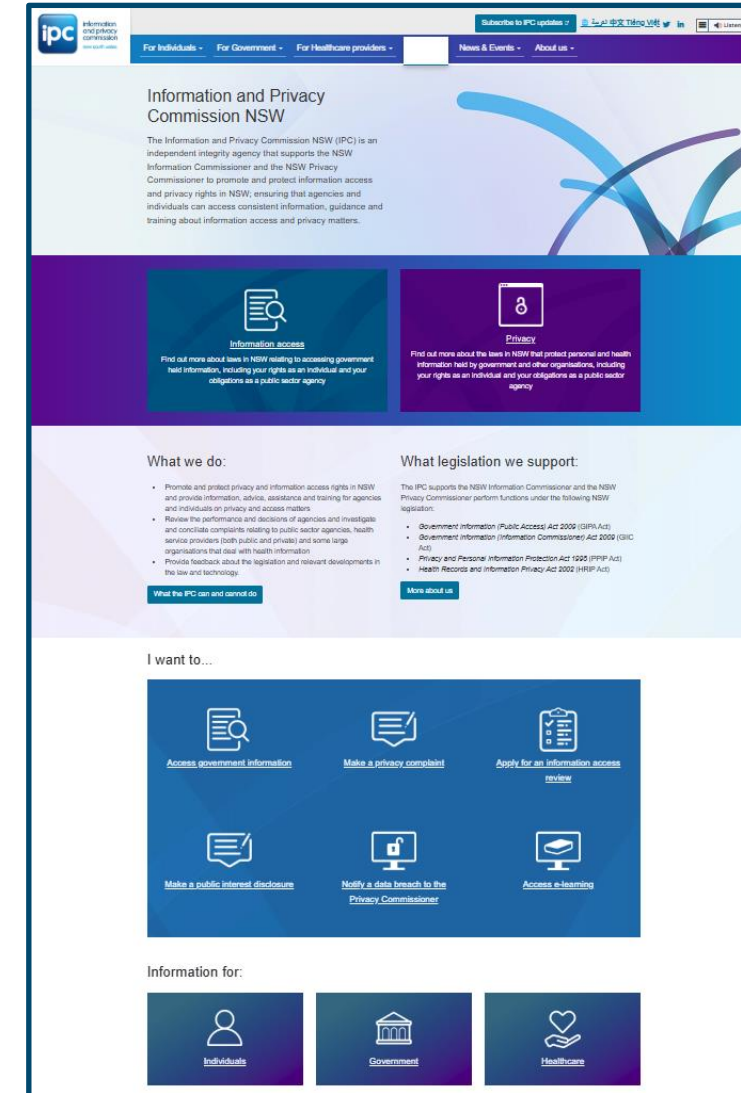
ipc information and privacy commission new south wales

Subscribe to IPC updates العربية 中文 Tiếng Việt in Listen

For Individuals For Government For Healthcare providers News & Events About us

Information and Privacy Commission NSW

The Information and Privacy Commission NSW (IPC) is an independent integrity agency that supports the NSW Information Commissioner and the NSW Privacy Commissioner to promote and protect information access and privacy rights in NSW; ensuring that agencies and individuals can access consistent information, guidance and training about information access and privacy matters.

Information access
Find out more about laws in NSW relating to accessing government held information, including your rights as an individual and your obligations as a public sector agency

Privacy
Find out more about the laws in NSW that protect personal and health information held by government and other organisations, including your rights as an individual and your obligations as a public sector agency

What we do:

- Promote and protect privacy and information access rights in NSW and provide information, advice, assistance and training for agencies and individuals on privacy and access matters
- Review the performance and decisions of agencies and investigate and conciliate complaints relating to public sector agencies, health service providers (both public and private) and some large organisations that deal with health information
- Provide feedback about the legislation and relevant developments in the law and technology.

What the IPC can and cannot do

What legislation we support:

The IPC supports the NSW Information Commissioner and the NSW Privacy Commissioner perform functions under the following NSW legislation:

- Government Information (Public Access) Act 2009 (GIPA Act)
- Government Information (Information Commissioner) Act 2009 (GIIC Act)
- Privacy and Personal Information Protection Act 1998 (PPIP Act)
- Health Records and Information Privacy Act 2002 (HRIP Act)

More about us

I want to...

Access government information
Make a privacy complaint
Apply for an information access review
Make a public interest disclosure
Notify a data breach to the Privacy Commissioner
Access e-learning

Information for:

Individuals
Government
Healthcare